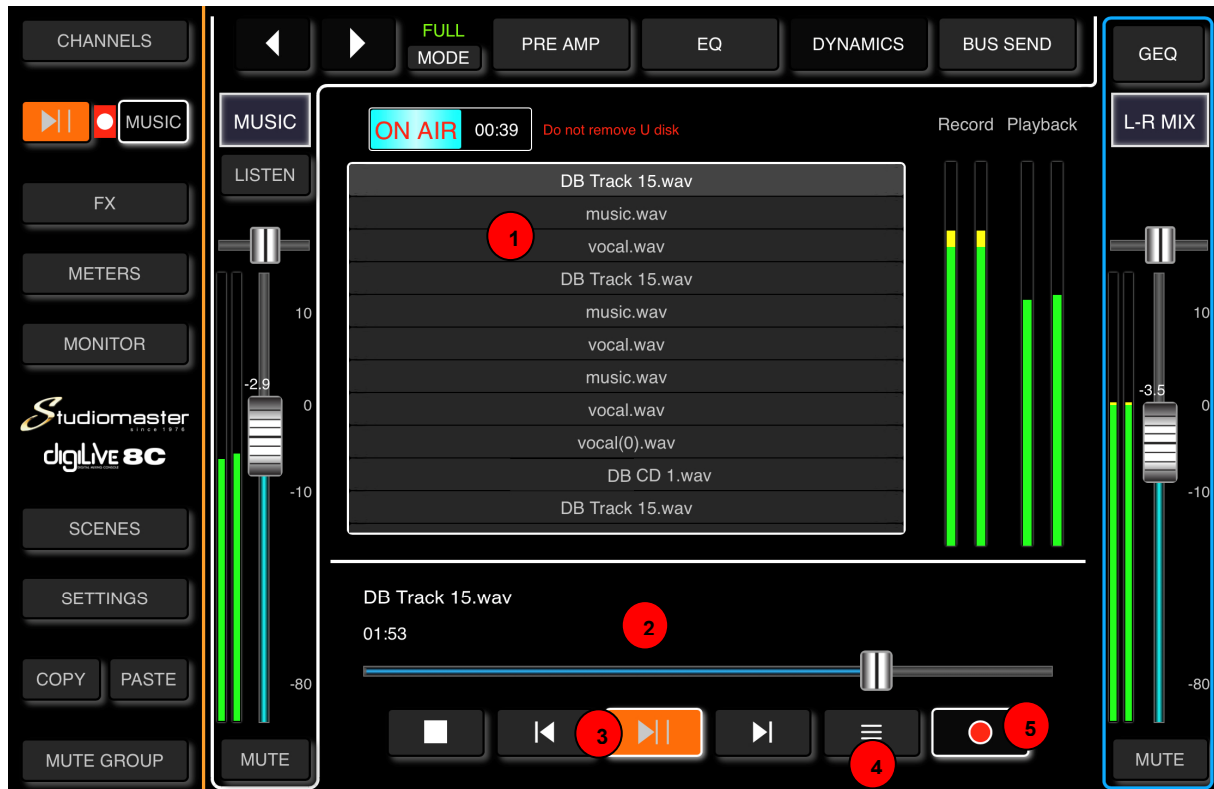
CHANNELS

MUSIC

FX

METERS

MONITOR

Studiomaster
since 1976

digiLIVE 8C

SCENES

SETTINGS

COPY PASTE

MUTE GROUP

FULL
MODE

PRE AMP

EQ

DYNAMICS

BUS SEND

GEQ

L-R MIX

MUSIC

LISTEN

10

-2.9

0

-10

-80

MUTE

ON AIR 00:39 Do not remove U disk

Record Playback

DB Track 15.wav
music.wav
vocal.wav
DB Track 15.wav
music.wav
vocal.wav
music.wav
vocal.wav
vocal(0).wav
DB CD 1.wav
DB Track 15.wav

1

DB Track 15.wav

01:53

2

3

4

5

10

-3.5

0

-10

-80

MUTE